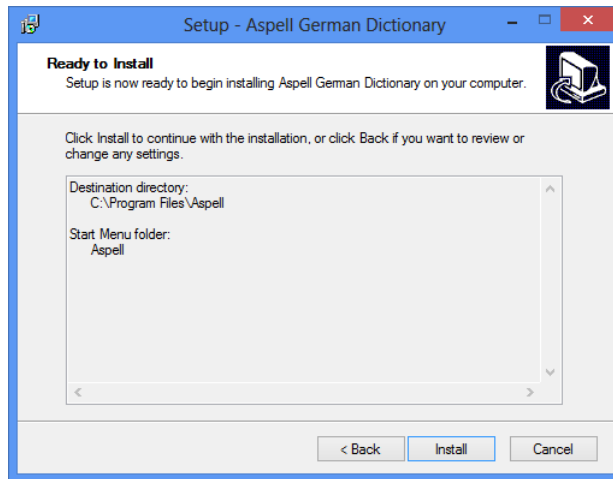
Setup - Aspell German Dictionary

Ready to Install
Setup is now ready to begin installing Aspell German Dictionary on your computer.

Click Install to continue with the installation, or click Back if you want to review or change any settings.

Destination directory:
C:\Program Files\Aspell

Start Menu folder:
Aspell

< Back
Install
Cancel